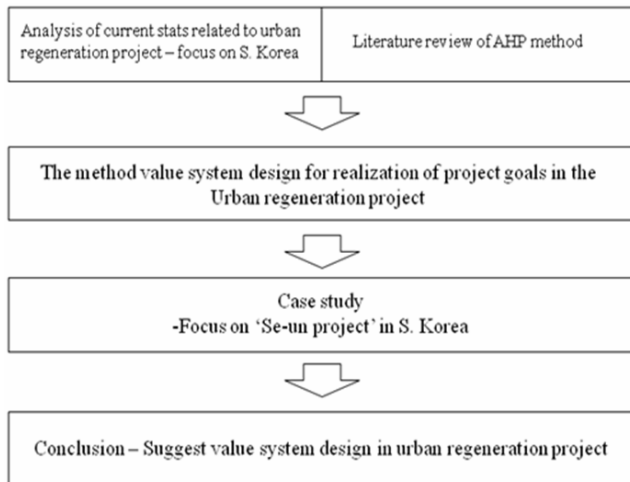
Analysis of current stats related to urban regeneration project – focus on S. Korea

Literature review of AHP method

The method value system design for realization of project goals in the Urban regeneration project

Case study
-Focus on 'Se-un project' in S. Korea

Conclusion – Suggest value system design in urban regeneration project